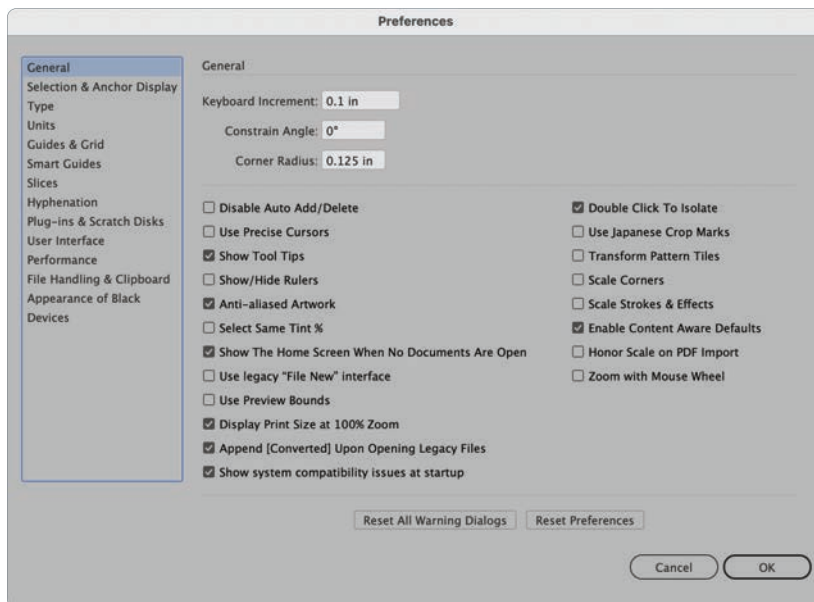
Preferences

General
Selection & Anchor Display
Type
Units
Guides & Grid
Smart Guides
Slices
Hyphenation
Plug-ins & Scratch Disks
User Interface
Performance
File Handling & Clipboard
Appearance of Black
Devices

General

Keyboard Increment: 0.1 in
Constrain Angle: 0°
Corner Radius: 0.125 in

Disable Auto Add/Delete
Use Precise Cursors
Show Tool Tips
Show/Hide Rulers
Anti-aliased Artwork
Select Same Tint %
Show The Home Screen When No Documents Are Open
Use legacy "File New" interface
Use Preview Bounds
Display Print Size at 100% Zoom
Append [Converted] Upon Opening Legacy Files
Show system compatibility issues at startup

Double Click To Isolate
Use Japanese Crop Marks
Transform Pattern Tiles
Scale Corners
Scale Strokes & Effects
Enable Content Aware Defaults
Honor Scale on PDF Import
Zoom with Mouse Wheel

Reset All Warning Dialogs
Reset Preferences

Cancel
OK